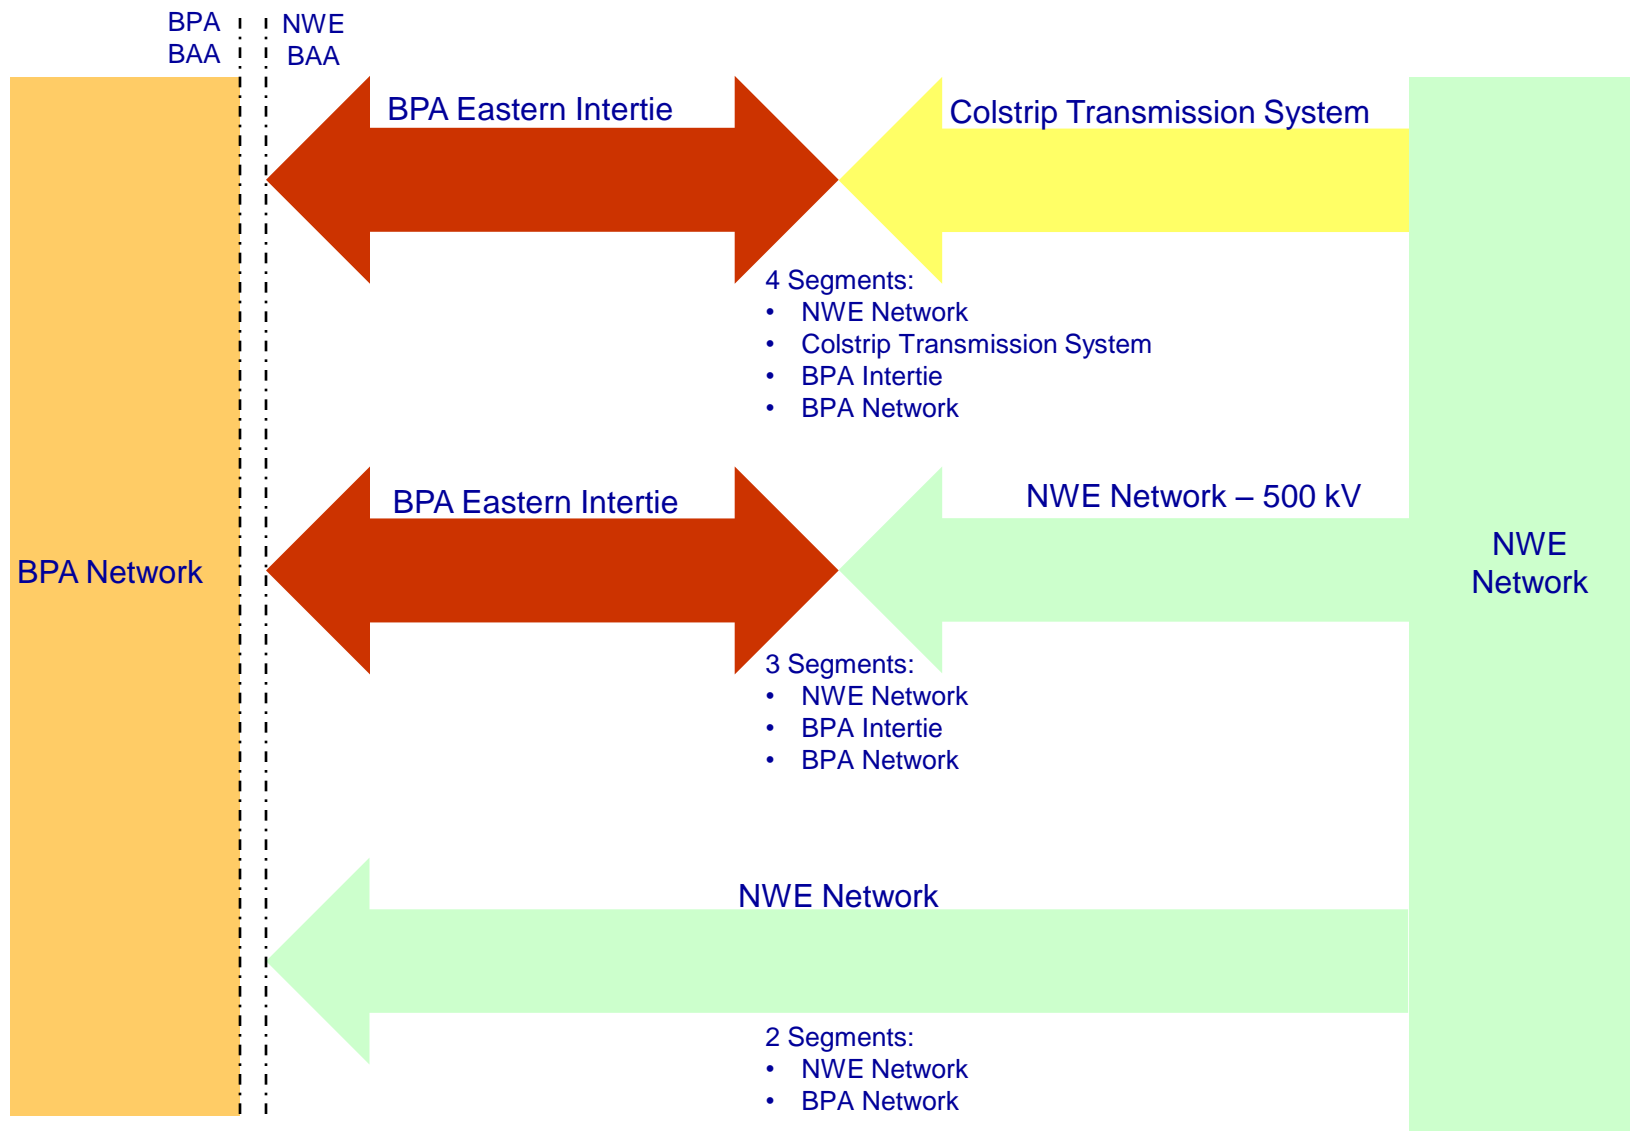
BPA BAA

NWE BAA

BPA Network

BPA Eastern Intertie

Colstrip Transmission System

4 Segments:
• NWE Network
• Colstrip Transmission System
• BPA Intertie
• BPA Network

BPA Eastern Intertie

NWE Network – 500 kV

3 Segments:
• NWE Network
• BPA Intertie
• BPA Network

NWE Network

2 Segments:
• NWE Network
• BPA Network

NWE Network